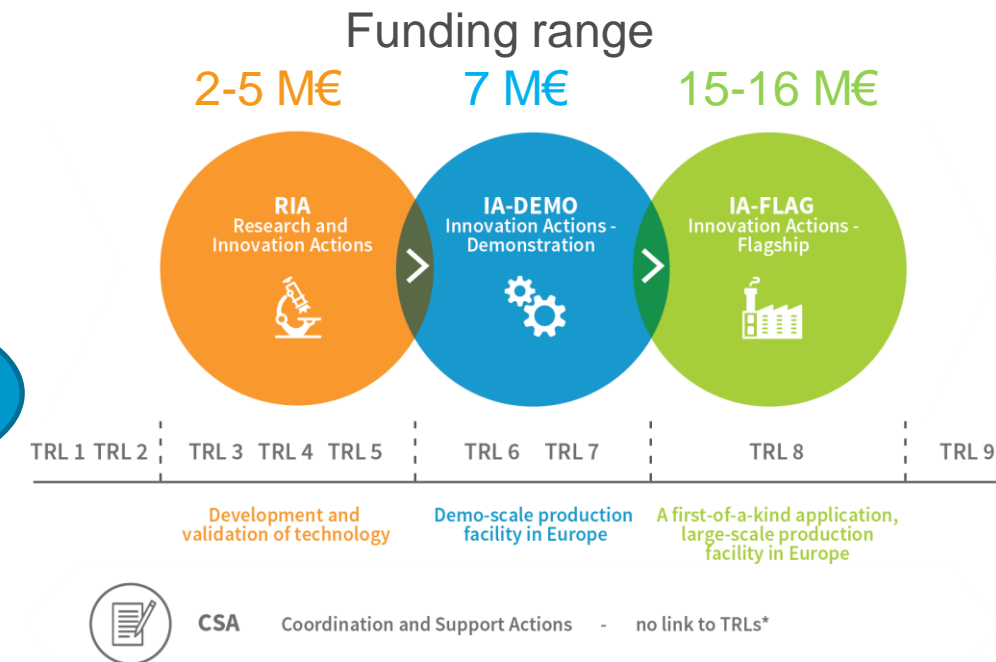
Funding range

2-5 M€

7 M€

15-16 M€

RIA
Research and Innovation Actions

IA-DEMO
Innovation Actions - Demonstration

IA-FLAG
Innovation Actions - Flagship

TRL 1 TRL 2

TRL 3 TRL 4 TRL 5

TRL 6 TRL 7

TRL 8

TRL 9

Development and validation of technology

Demo-scale production facility in Europe

A first-of-a-kind application, large-scale production facility in Europe

CSA Coordination and Support Actions - no link to TRLs*